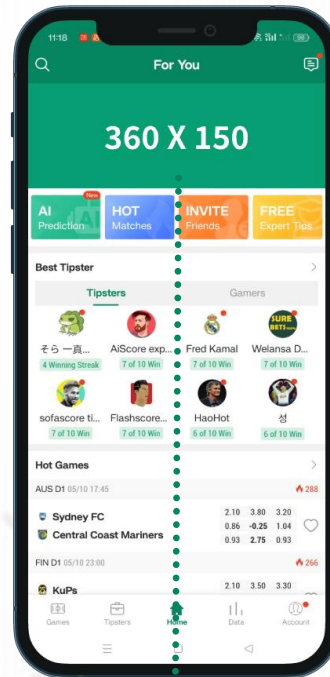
11:18

For You

360 X 150

New
AI
Prediction

HOT
Matches

INVITE
Friends

FREE
Expert Tips

Best Tipster

Tipsters

Gamers

そら 一真...
4 Winning Streak

AiScore exp...
7 of 10 Win

Fred Kamal
7 of 10 Win

SURE BETS
Welansa D...
7 of 10 Win

sofascore ti...
7 of 10 Win

Flashscore...
7 of 10 Win

HaoHot
6 of 10 Win

성
6 of 10 Win

Hot Games

AUS D1 05/10 17:45

288

Sydney FC

Central Coast Mariners

| 2.10 | 3.80 | 3.20 |
|---|---|---|
| 0.86 | -0.25 | 1.04 |
| 0.93 | 2.75 | 0.93 |

FIN D1 05/10 23:00

266

KuPs

| 2.10 | 3.50 | 3.30 |
|---|---|---|

Games

Tipsters

Home

Data

Account